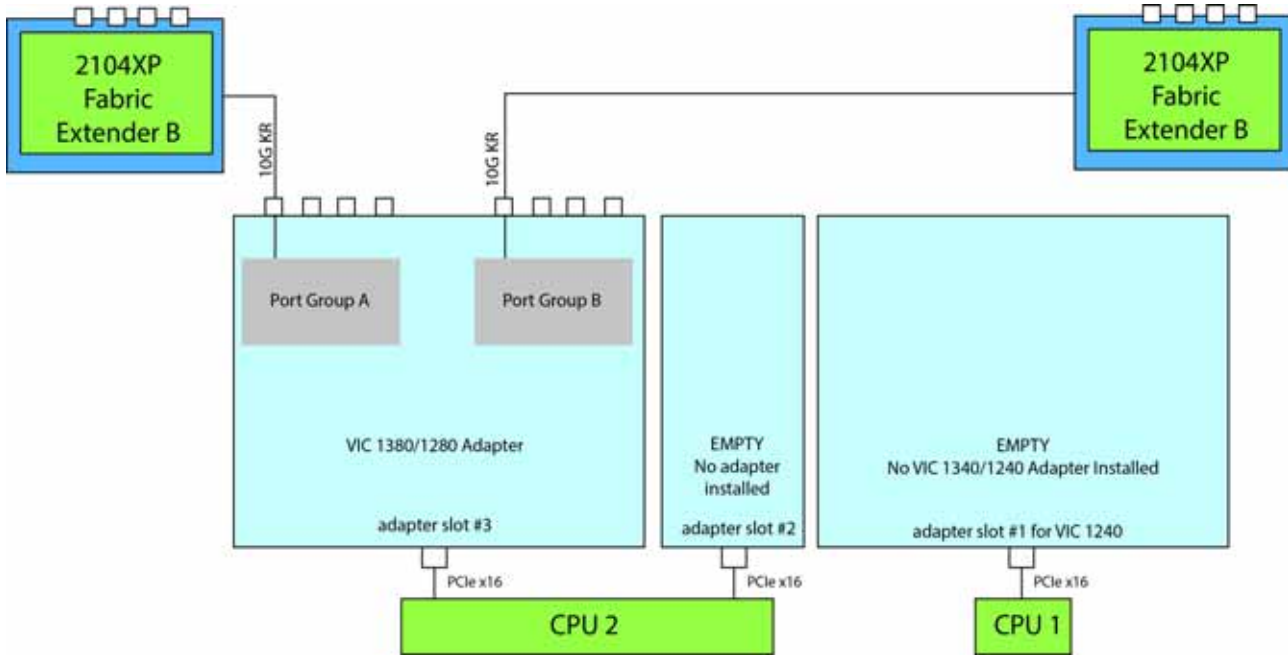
2104XP Fabric Extender B

2104XP Fabric Extender B

10G KR

10G KR

Port Group A

Port Group B

VIC 1380/1280 Adapter

adapter slot #3

EMPTY No adapter installed

adapter slot #2

EMPTY No VIC 1340/1240 Adapter Installed

adapter slot #1 for VIC 1240

PCIe x16

PCIe x16

PCIe x16

CPU 2

CPU 1